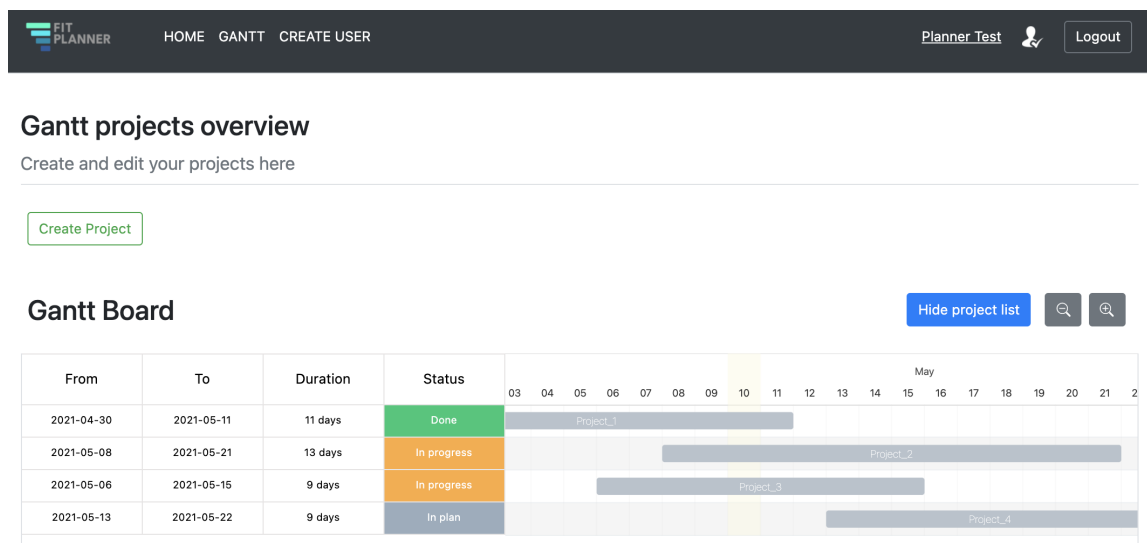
FIT PLANNER

HOME GANTT CREATE USER

Planner Test

Logout

Gantt projects overview

Create and edit your projects here

Create Project

Gantt Board

Hide project list

| From | To | Duration | Status |
|---|---|---|---|
| 2021-04-30 | 2021-05-11 | 11 days | Done |
| 2021-05-08 | 2021-05-21 | 13 days | In progress |
| 2021-05-06 | 2021-05-15 | 9 days | In progress |
| 2021-05-13 | 2021-05-22 | 9 days | In plan |

May

03 04 05 06 07 08 09 10 11 12 13 14 15 16 17 18 19 20 21 2

Project_1

Project_2

Project_3

Project_4